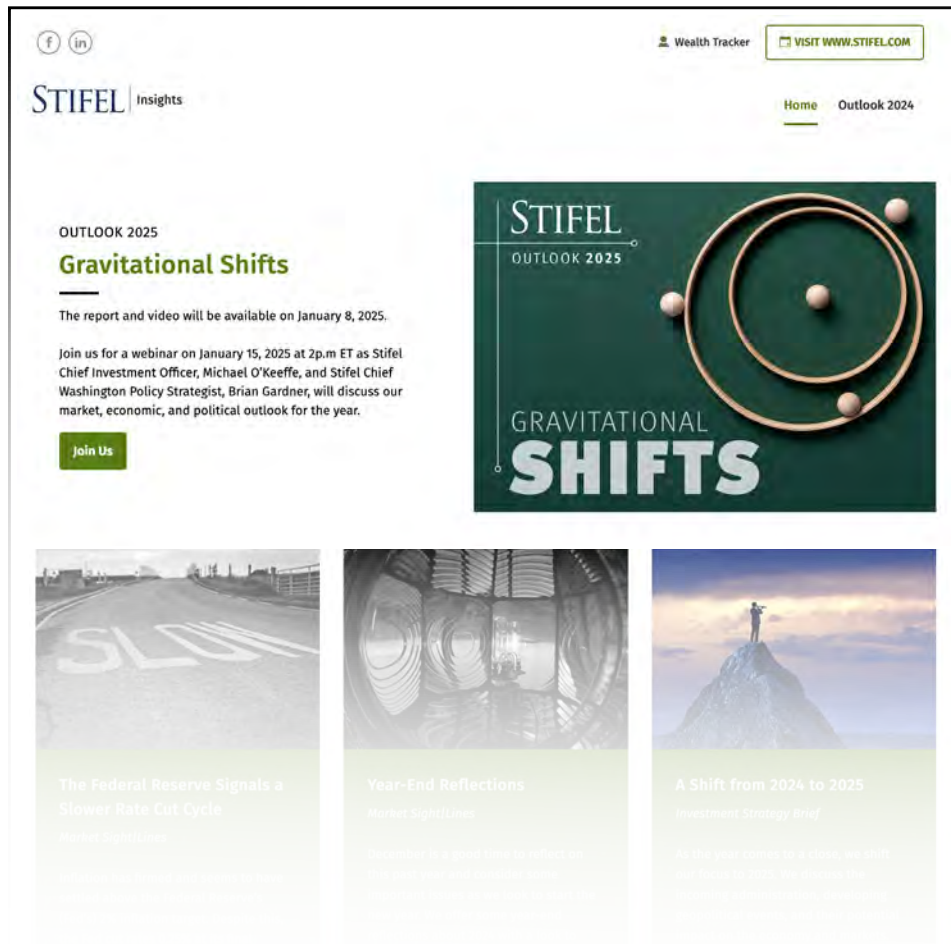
f in

Wealth Tracker

VISIT WWW.STIFEL.COM

STIFEL | Insights

Home Outlook 2024

OUTLOOK 2025

Gravitational Shifts

The report and video will be available on January 8, 2025.

Join us for a webinar on January 15, 2025 at 2p.m ET as Stifel Chief Investment Officer, Michael O'Keeffe, and Stifel Chief Washington Policy Strategist, Brian Gardner, will discuss our market, economic, and political outlook for the year.

Join Us

STIFEL
OUTLOOK 2025

GRAVITATIONAL
SHIFTS

SLOW

The Federal Reserve Signals a Slower Rate Cut Cycle
Market SightLines
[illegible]

Year-End Reflections
Market SightLines
December is a good time to reflect on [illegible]

A Shift from 2024 to 2025
Investment Strategy Brief
As the year comes to a close, we shift our focus to 2025. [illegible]